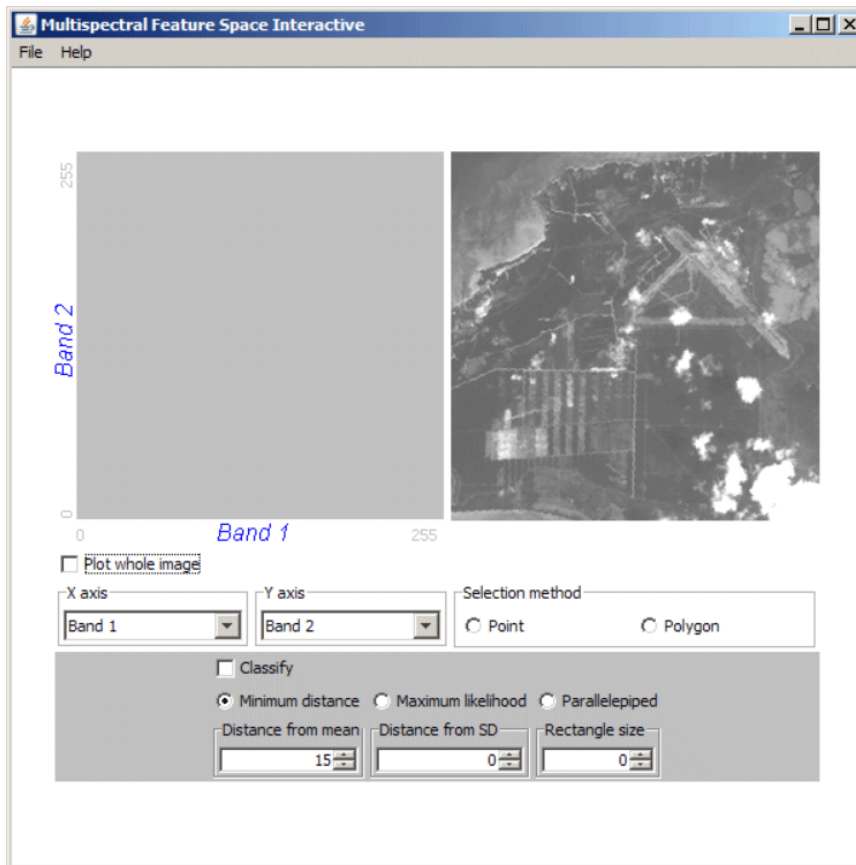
Multispectral Feature Space Interactive

File Help

255

Band 2

0

0

Band 1

255

Plot whole image

X axis

Band 1

Y axis

Band 2

Selection method

Point

Polygon

Classify

Minimum distance

Maximum likelihood

Parallelepiped

Distance from mean

15

Distance from SD

0

Rectangle size

0